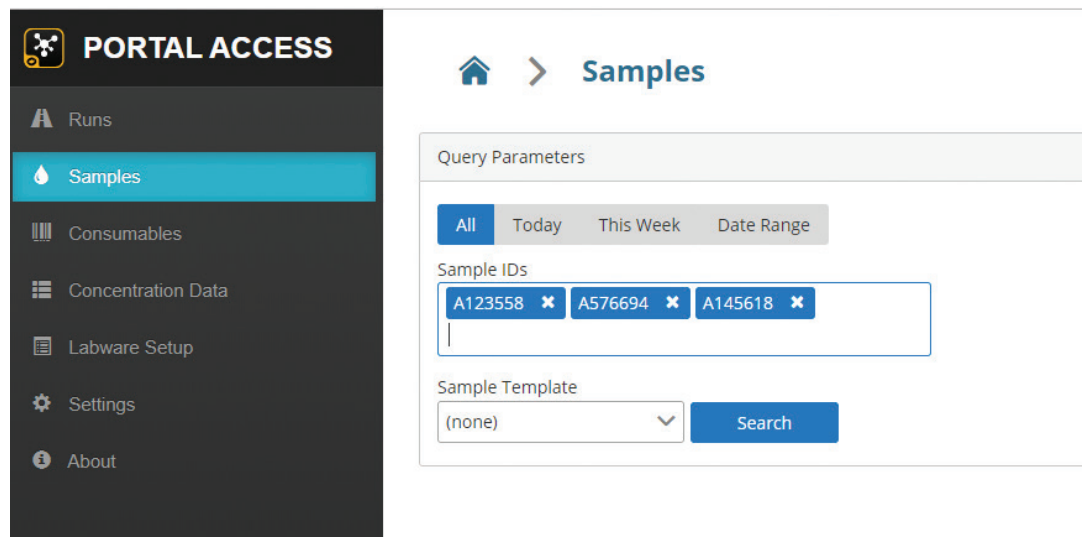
PORTAL ACCESS

Runs

Samples

Consumables

Concentration Data

Labware Setup

Settings

About

Samples

Query Parameters

All Today This Week Date Range

Sample IDs

A123558 ✖ A576694 ✖ A145618 ✖

Sample Template

(none)

Search